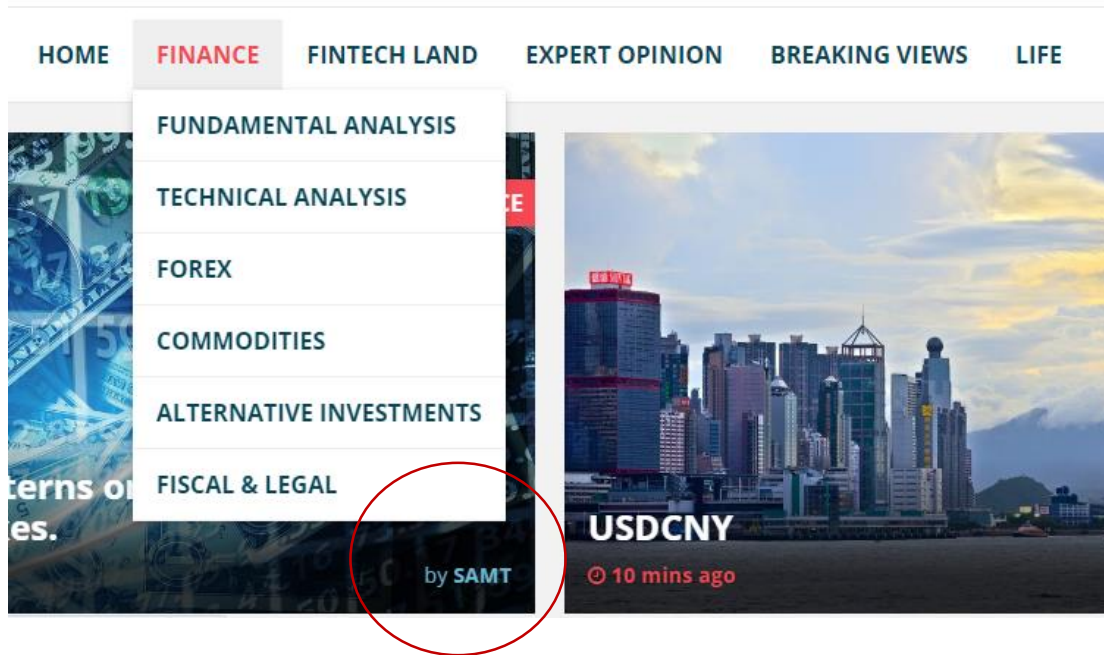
HOME FINANCE FINTECH LAND EXPERT OPINION BREAKING VIEWS LIFE

FUNDAMENTAL ANALYSIS
TECHNICAL ANALYSIS
FOREX
COMMODITIES
ALTERNATIVE INVESTMENTS
FISCAL & LEGAL

CE

terns o
es.

by SAMT

USDCNY
10 mins ago